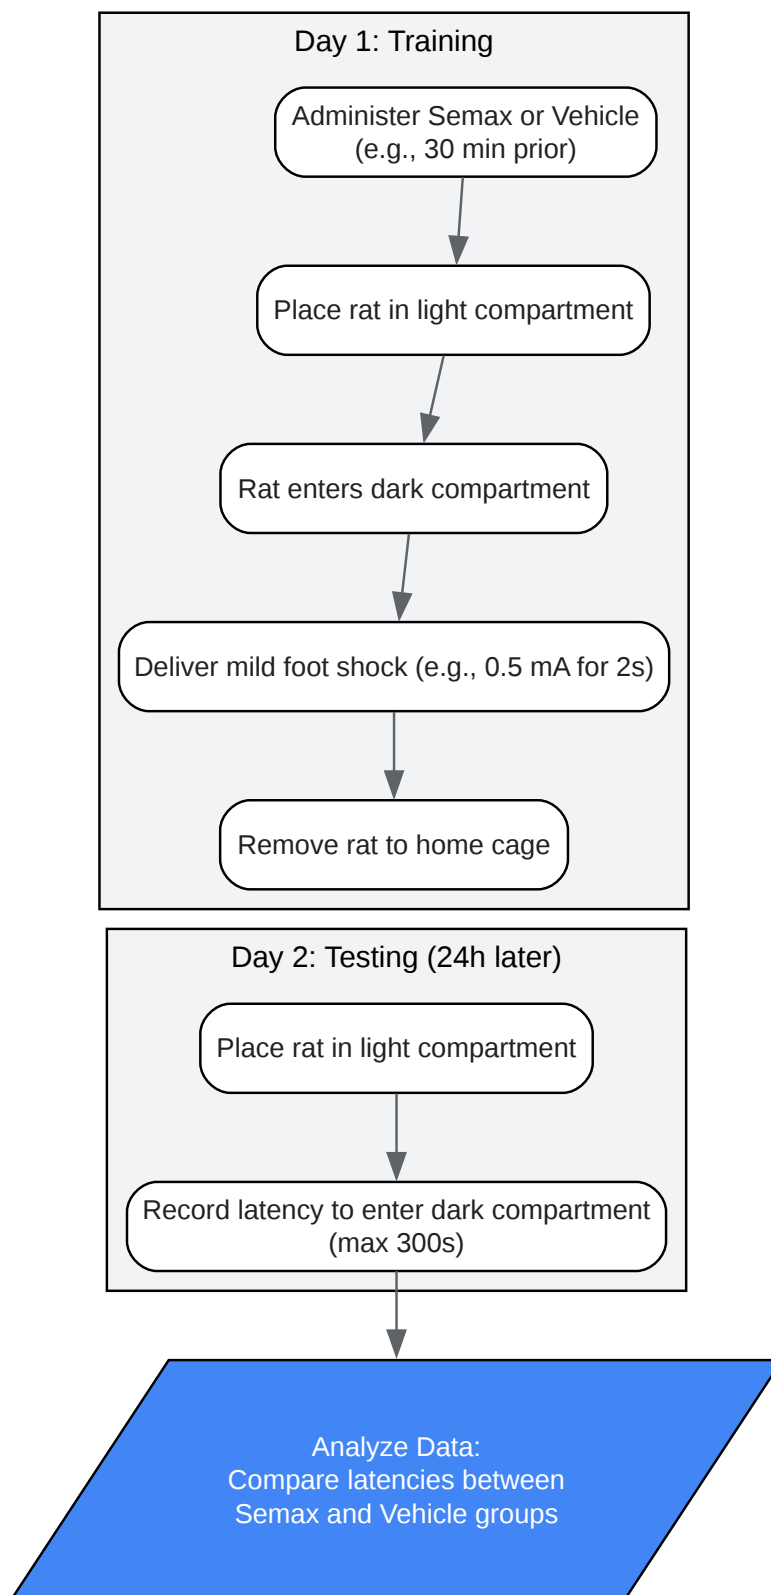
Day 1: Training

Administer Semax or Vehicle (e.g., 30 min prior)

Place rat in light compartment

Rat enters dark compartment

Deliver mild foot shock (e.g., 0.5 mA for 2s)

Remove rat to home cage

Day 2: Testing (24h later)

Place rat in light compartment

Record latency to enter dark compartment (max 300s)

Analyze Data:
Compare latencies between Semax and Vehicle groups